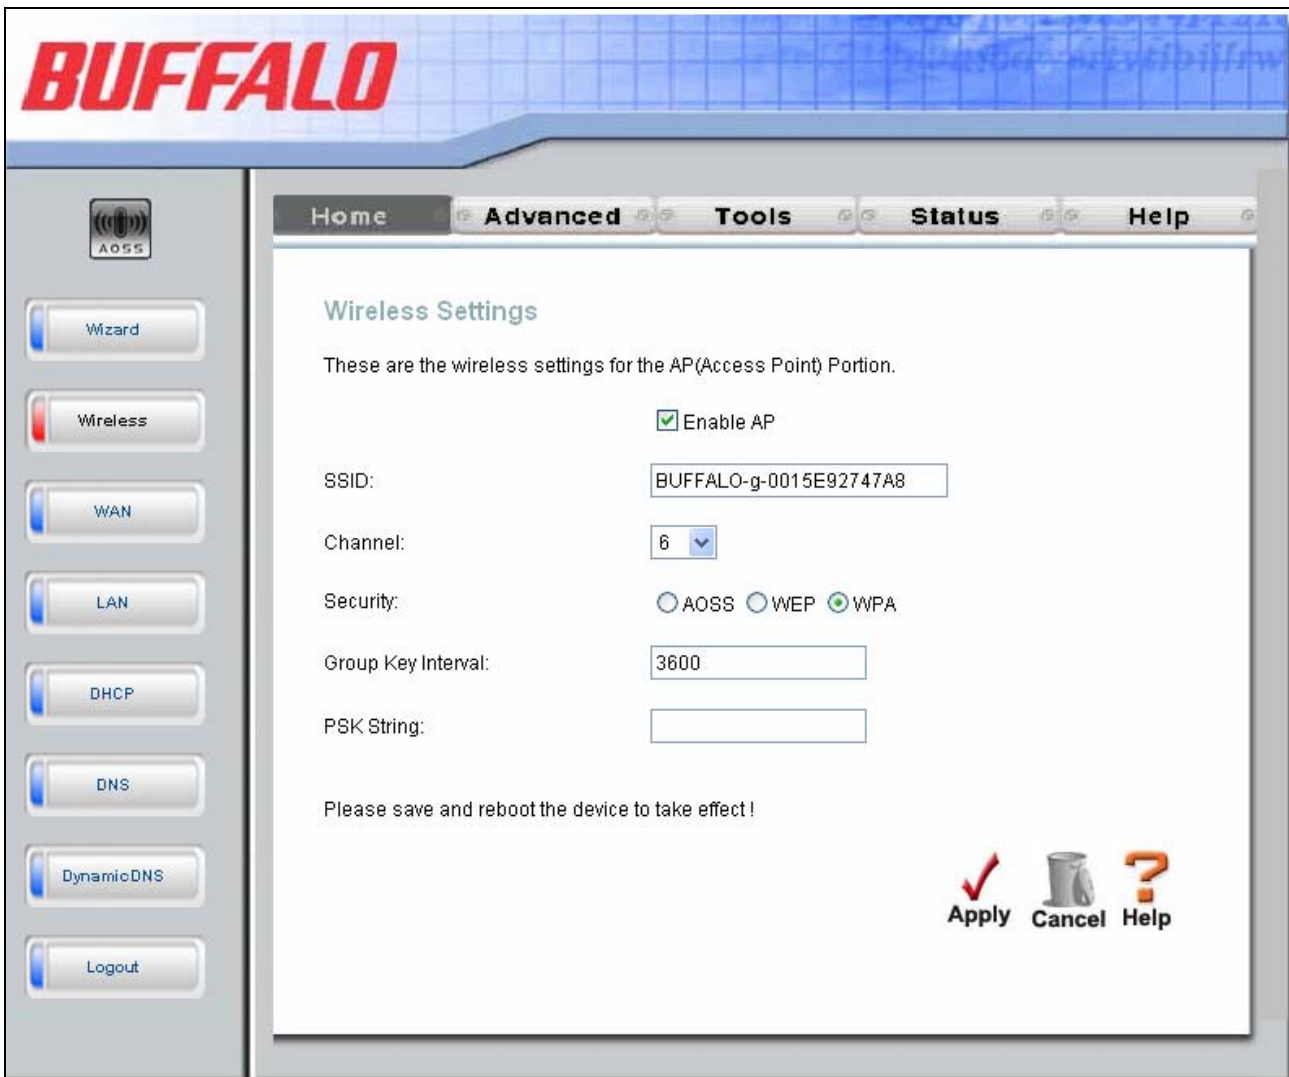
BUFFALO

AOSS

Wizard

Wireless

WAN

LAN

DHCP

DNS

DynamicDNS

Logout

Home Advanced Tools Status Help

Wireless Settings

These are the wireless settings for the AP(Access Point) Portion.

Enable AP

SSID: BUFFALO-g-0015E92747A8

Channel: 6

Security: AOSS WEP WPA

Group Key Interval: 3600

PSK String:

Please save and reboot the device to take effect !

Apply Cancel Help